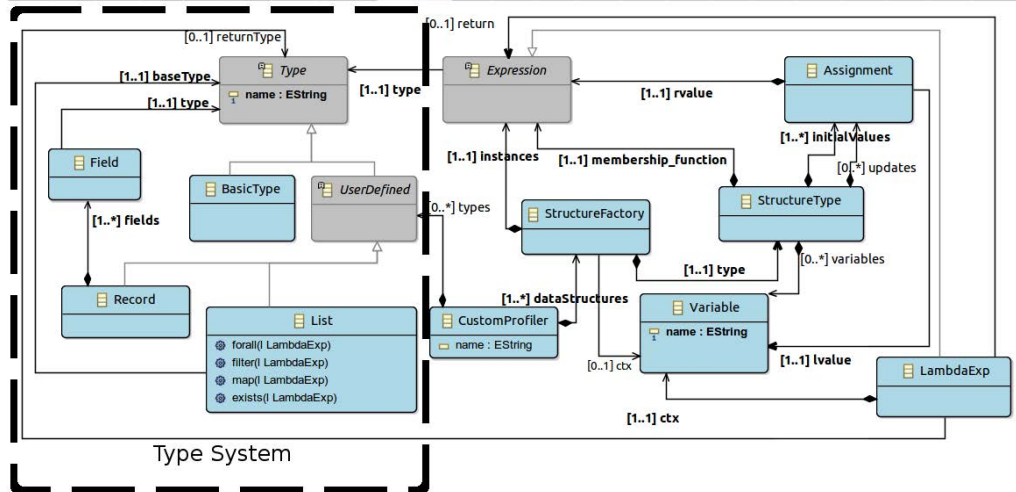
[0..1] returnType

[1..1] baseType

Type

name : EString

[1..1] type

[1..1] type

Field

BasicType

UserDefined

[1..*] fields

Record

List

forall(l LambdaExp)

filter(l LambdaExp)

map(l LambdaExp)

exists(l LambdaExp)

Type System

[0..1] return

Expression

Assignment

[1..1] rvalue

[1..*] initialValues

[1..1] instances

[1..1] membership_function

[0..*] updates

[0..*] types

StructureFactory

StructureType

[1..1] type

[0..*] variables

[1..*] dataStructures

CustomProfiler

name : EString

Variable

name : EString

[0..1] ctx

[1..1] lvalue

LambdaExp

[1..1] ctx